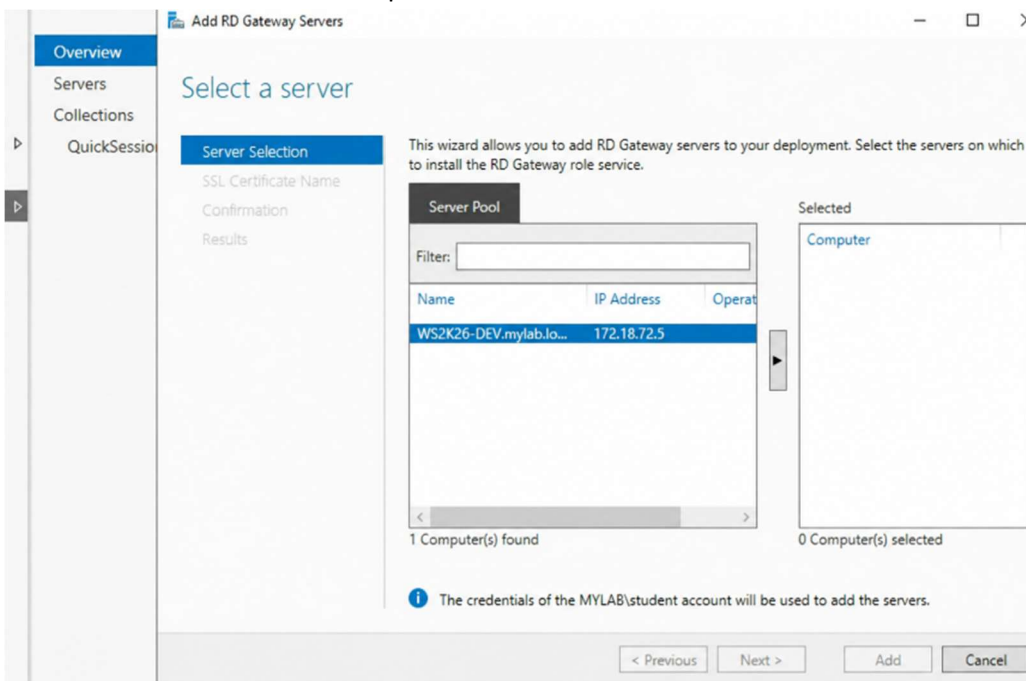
Add RD Gateway Servers

Overview
Servers
Collections
QuickSessio

Select a server

Server Selection
SSL Certificate Name
Confirmation
Results

This wizard allows you to add RD Gateway servers to your deployment. Select the servers on which to install the RD Gateway role service.

Server Pool

Filter:

| Name | IP Address | Operat |
|---|---|---|
| WS2K26-DEV.mylab.lo... | 172.18.72.5 | |

1 Computer(s) found

Selected

Computer

0 Computer(s) selected

The credentials of the MYLAB\student account will be used to add the servers.

< Previous   Next >   Add   Cancel